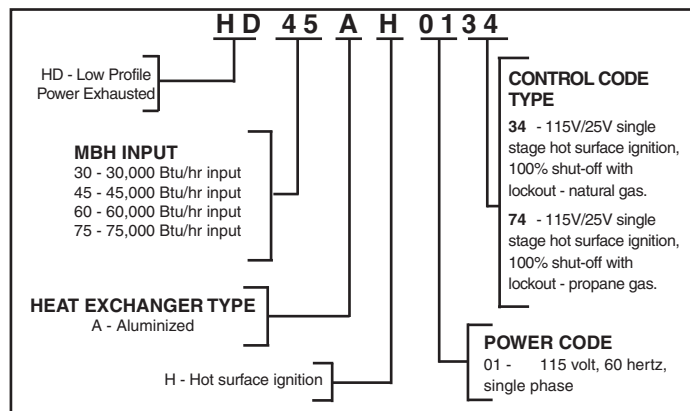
H D 4 5 A H 0 1 3 4

HD - Low Profile Power Exhausted

MBH INPUT
30 - 30,000 Btu/hr input
45 - 45,000 Btu/hr input
60 - 60,000 Btu/hr input
75 - 75,000 Btu/hr input

HEAT EXCHANGER TYPE
A - Aluminized

H - Hot surface ignition

CONTROL CODE TYPE

34 - 115V/25V single stage hot surface ignition, 100% shut-off with lockout - natural gas.

74 - 115V/25V single stage hot surface ignition, 100% shut-off with lockout - propane gas.

POWER CODE
01 - 115 volt, 60 hertz, single phase